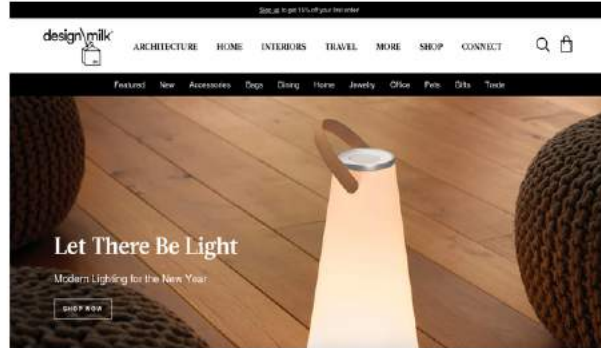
Sign up to get 15% off your first order

design\milk

ARCHITECTURE HOME INTERIORS TRAVEL MORE SHOP CONNECT

Featured New Accessories Bags Dining Home Jewelry Office Pets Gifts Trade

Let There Be Light

Modern Lighting for the New Year

SHOP NOW